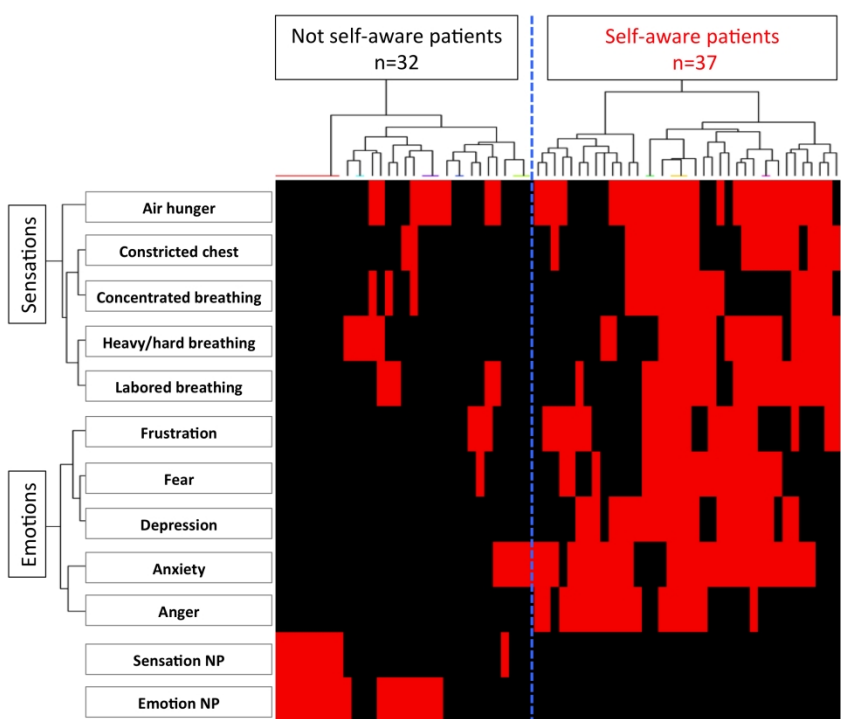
Not self-aware patients
n=32

Self-aware patients
n=37

Sensations

Air hunger

Constricted chest

Concentrated breathing

Heavy/hard breathing

Labored breathing

Emotions

Frustration

Fear

Depression

Anxiety

Anger

Sensation NP

Emotion NP